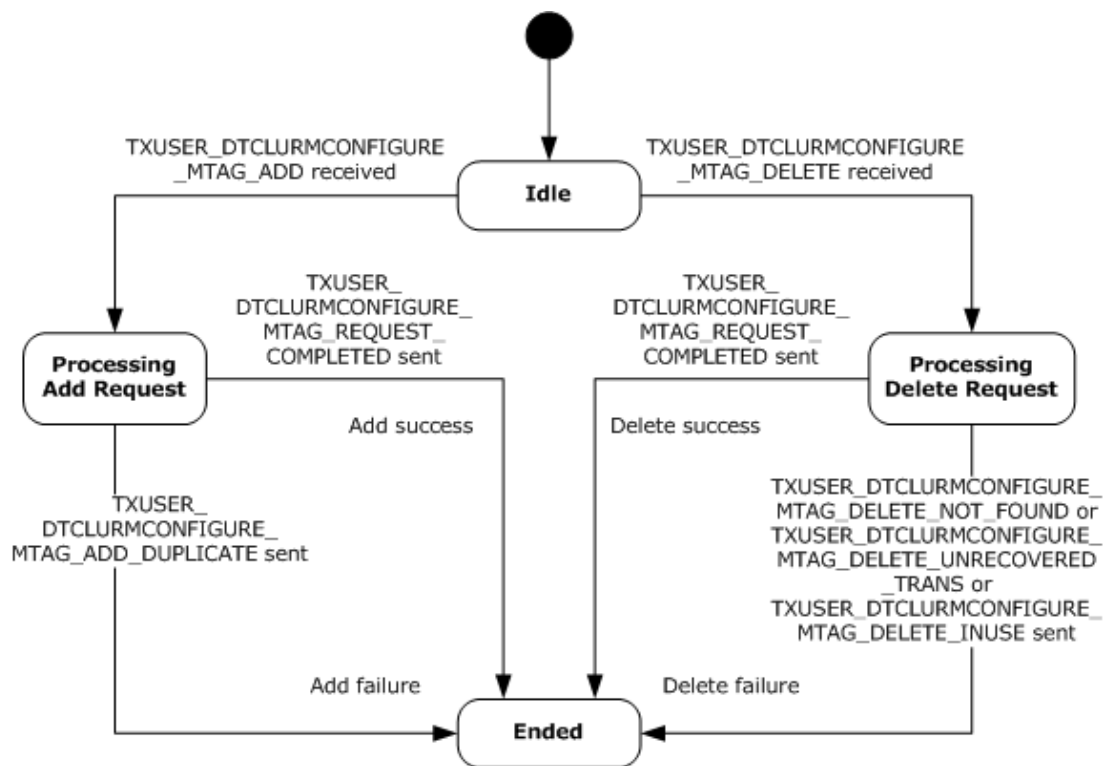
TXUSER_DTCLURMCONFIGURE_MTAG_ADD received

Idle

TXUSER_DTCLURMCONFIGURE_MTAG_DELETE received

TXUSER_DTCLURMCONFIGURE_MTAG_REQUEST_COMPLETED sent

TXUSER_DTCLURMCONFIGURE_MTAG_REQUEST_COMPLETED sent

Processing Add Request

Processing Delete Request

Add success

Delete success

TXUSER_DTCLURMCONFIGURE_MTAG_ADD_DUPLICATE sent

TXUSER_DTCLURMCONFIGURE_MTAG_DELETE_NOT_FOUND or TXUSER_DTCLURMCONFIGURE_MTAG_DELETE_UNRECOVERED_TRANS or TXUSER_DTCLURMCONFIGURE_MTAG_DELETE_INUSE sent

Add failure

Delete failure

Ended